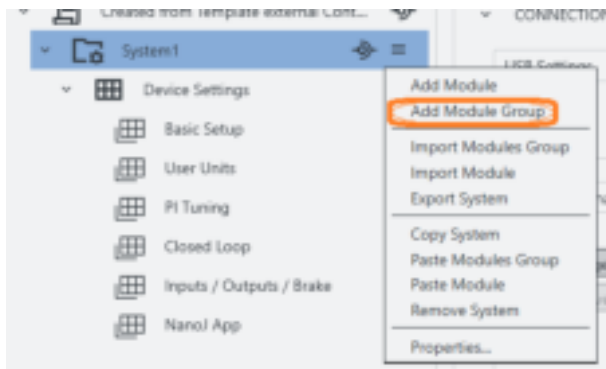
Created from Template external Cont...
System1
Device Settings
Basic Setup
User Units
PI Tuning
Closed Loop
Inputs / Outputs / Brake
NanoJ App
CONNECTION
USB Settings
Add Module
Add Module Group
Import Modules Group
Import Module
Export System
Copy System
Paste Modules Group
Paste Module
Remove System
Properties...